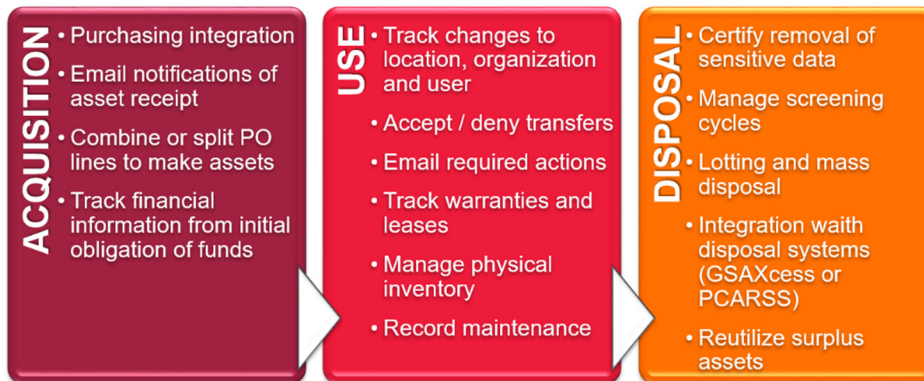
ACQUISITION

• Purchasing integration
• Email notifications of asset receipt
• Combine or split PO lines to make assets
• Track financial information from initial obligation of funds

USE

• Track changes to location, organization and user
• Accept / deny transfers
• Email required actions
• Track warranties and leases
• Manage physical inventory
• Record maintenance

DISPOSAL

• Certify removal of sensitive data
• Manage screening cycles
• Lotting and mass disposal
• Integration waith disposal systems (GSAXcess or PCARSS)
• Reutilize surplus assets